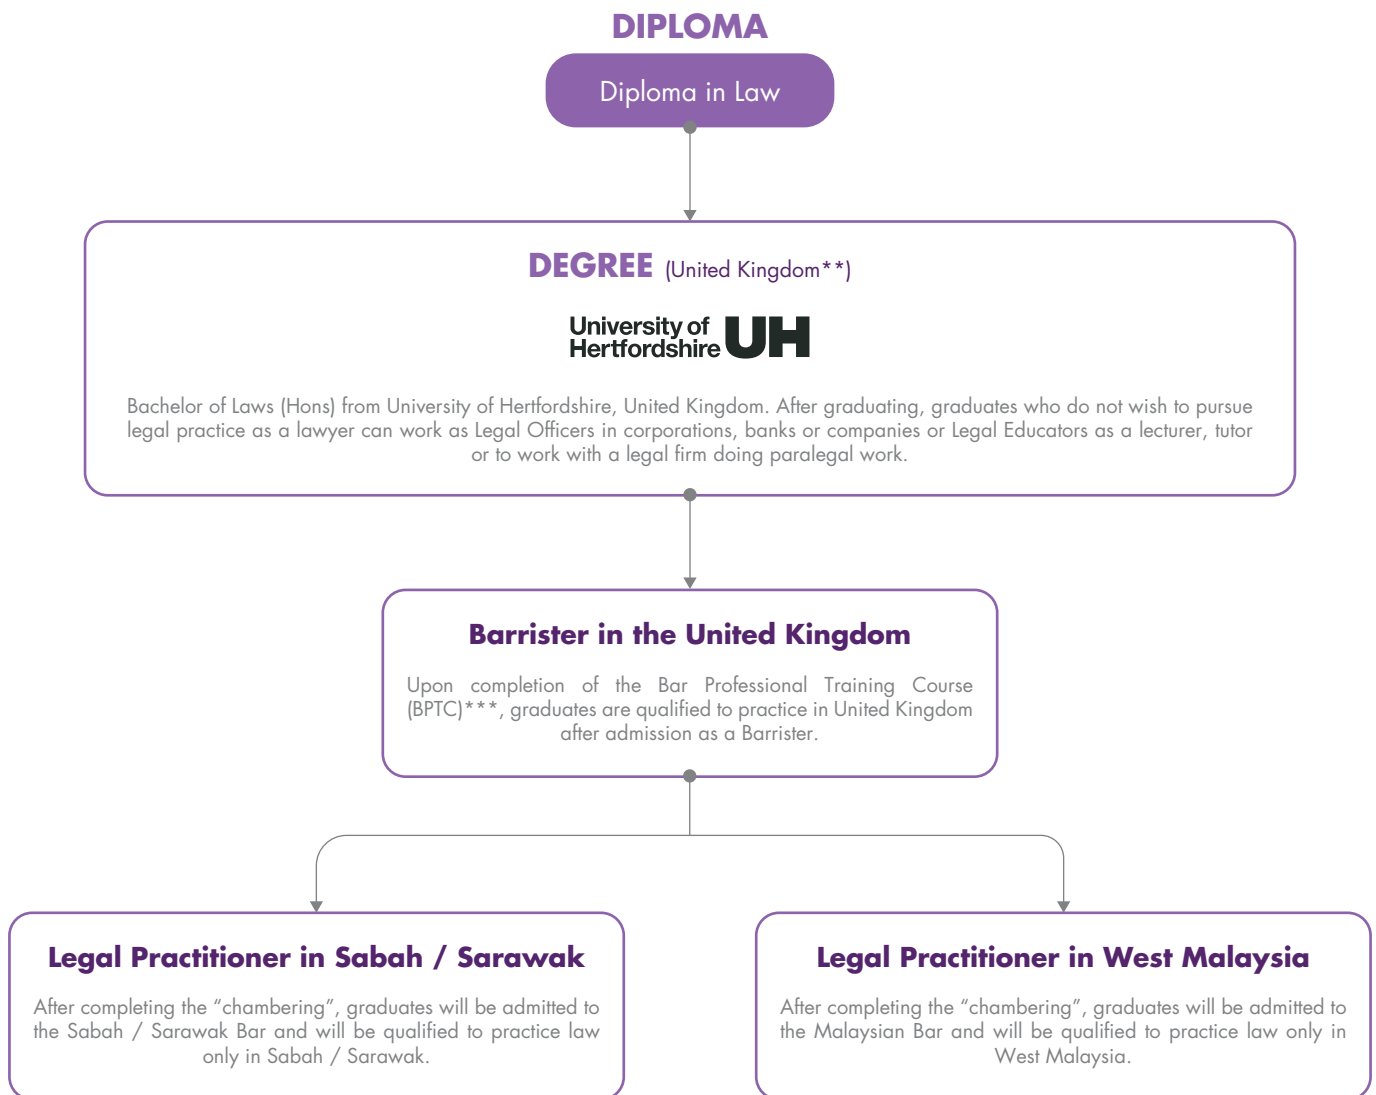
DIPLOMA

Diploma in Law

DEGREE (United Kingdom**)

University of Hertfordshire UH

Bachelor of Laws (Hons) from University of Hertfordshire, United Kingdom. After graduating, graduates who do not wish to pursue legal practice as a lawyer can work as Legal Officers in corporations, banks or companies or Legal Educators as a lecturer, tutor or to work with a legal firm doing paralegal work.

Barrister in the United Kingdom

Upon completion of the Bar Professional Training Course (BPTC)***, graduates are qualified to practice in United Kingdom after admission as a Barrister.

Legal Practitioner in Sabah / Sarawak

After completing the "chambering", graduates will be admitted to the Sabah / Sarawak Bar and will be qualified to practice law only in Sabah / Sarawak.

Legal Practitioner in West Malaysia

After completing the "chambering", graduates will be admitted to the Malaysian Bar and will be qualified to practice law only in West Malaysia.